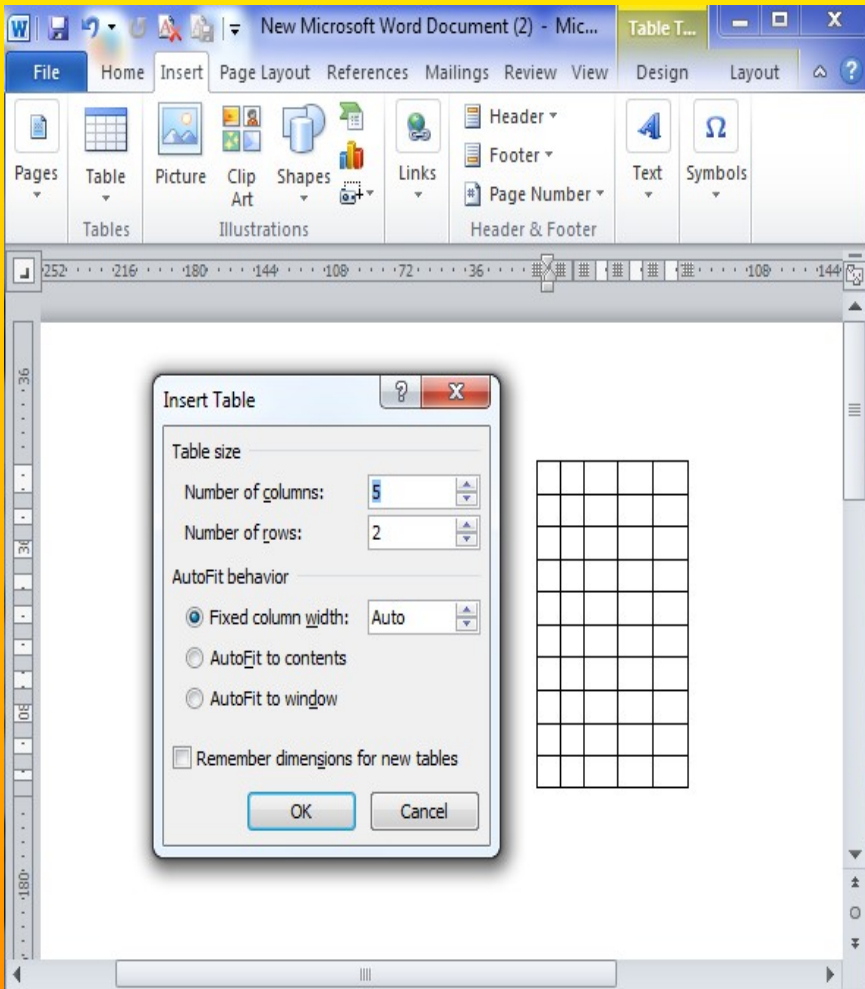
New Microsoft Word Document (2) - Mic... Table T...

File Home Insert Page Layout References Mailings Review View Design Layout

Pages Table Picture Clip Art Shapes Links Header Footer Page Number Text Symbols

Tables Illustrations Header & Footer

252 216 180 144 108 72 36 108 144

36 36 180

Insert Table

Table size

Number of columns: 5

Number of rows: 2

AutoFit behavior

Fixed column width: Auto

AutoFit to contents

AutoFit to window

Remember dimensions for new tables

OK Cancel